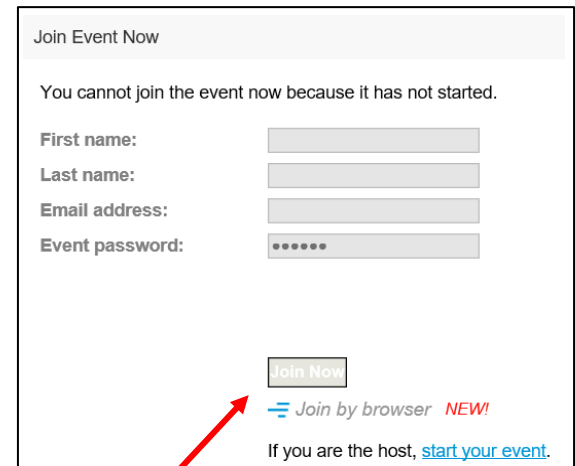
Join Event Now

You cannot join the event now because it has not started.

First name:
Last name:
Email address:
Event password: ••••••

Join Now

Join by browser NEW!

If you are the host, start your event.